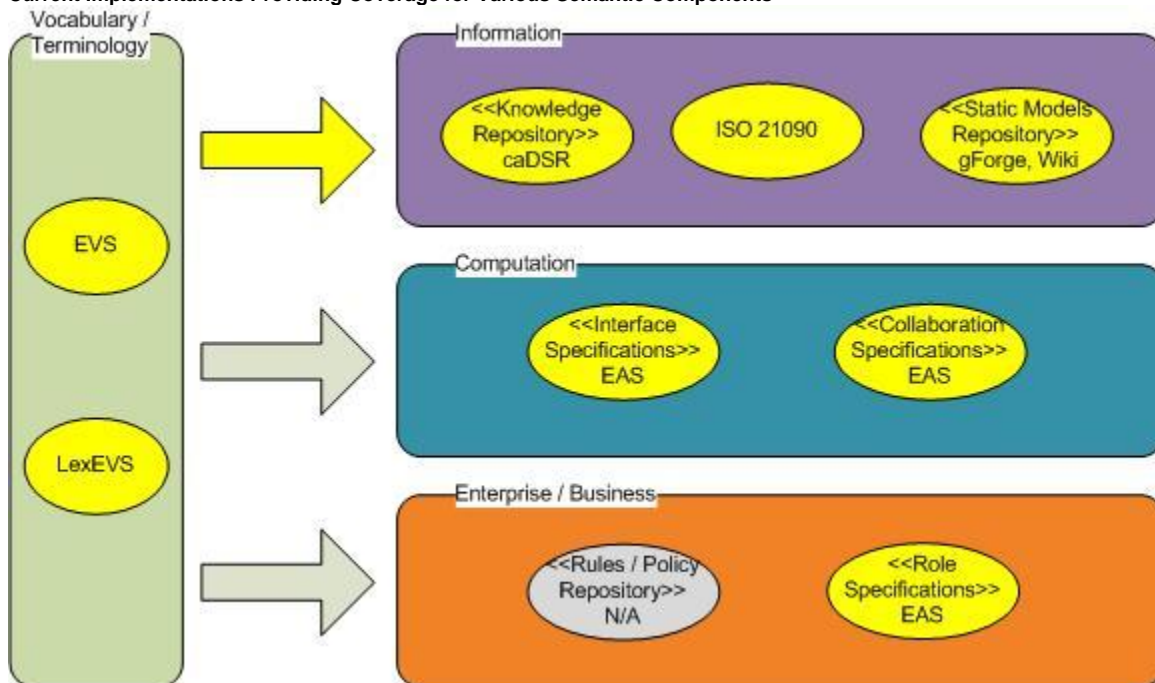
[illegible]

Vocabulary / Terminology

EVS

LexEVS

Information

<<Knowledge Repository>> caDSR

ISO 21090

<<Static Models Repository>> gForge, Wiki

Computation

<<Interface Specifications>> EAS

<<Collaboration Specifications>> EAS

Enterprise / Business

<<Rules / Policy Repository>> N/A

<<Role Specifications>> EAS